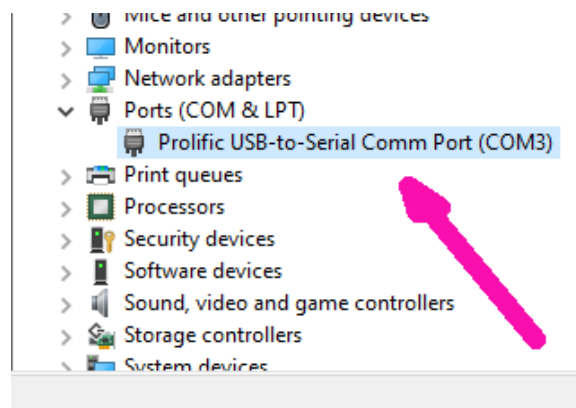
Mice and other pointing devices
Monitors
Network adapters
Ports (COM & LPT)
Prolific USB-to-Serial Comm Port (COM3)
Print queues
Processors
Security devices
Software devices
Sound, video and game controllers
Storage controllers
System devices